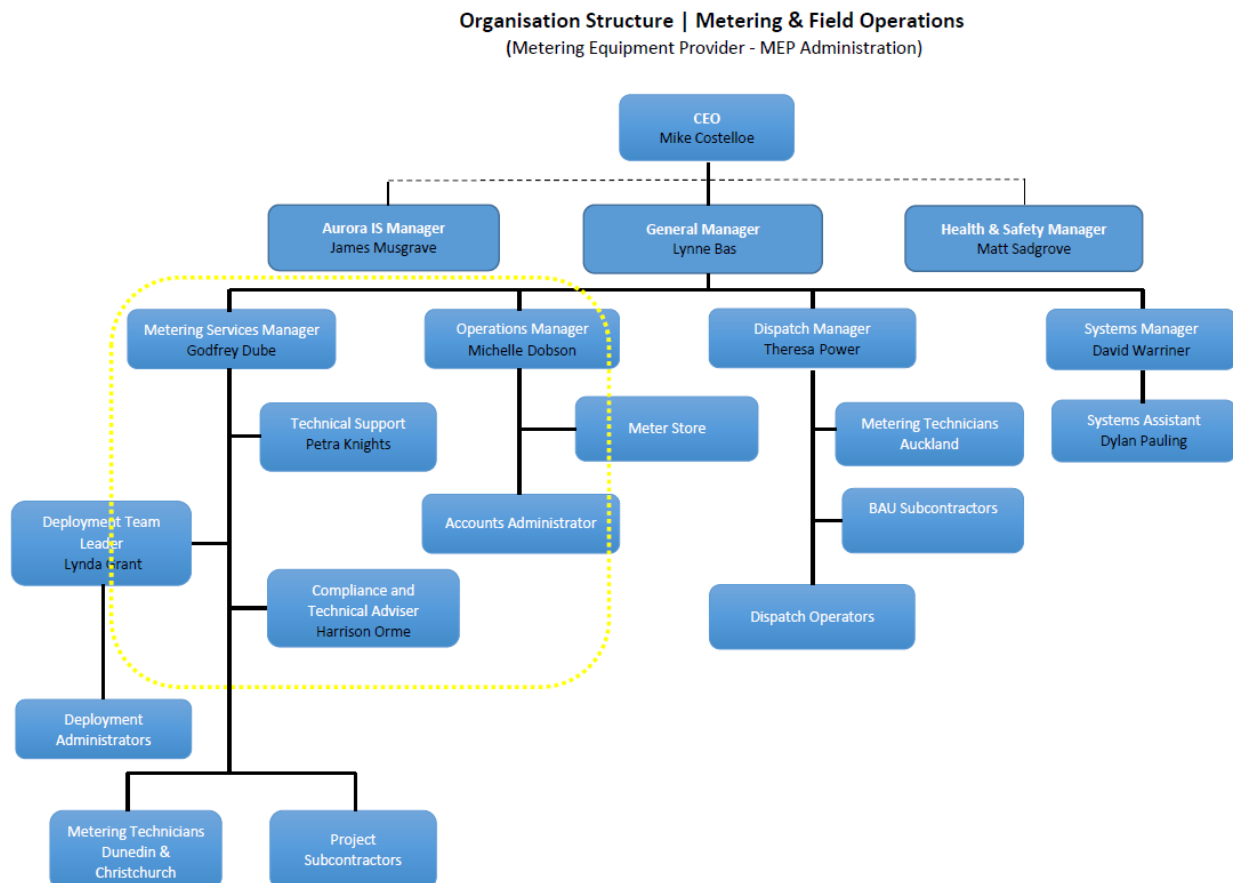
**Organisation Structure | Metering & Field Operations**
(Metering Equipment Provider - MEP Administration)

CEO
Mike Costelloe

Aurora IS Manager
James Musgrave

General Manager
Lynne Bas

Health & Safety Manager
Matt Sadgrove

Metering Services Manager
Godfrey Dube

Operations Manager
Michelle Dobson

Dispatch Manager
Theresa Power

Systems Manager
David Warriner

Technical Support
Petra Knights

Meter Store

Metering Technicians
Auckland

Systems Assistant
Dylan Pauling

Deployment Team Leader
Lynda Grant

Accounts Administrator

BAU Subcontractors

Compliance and Technical Adviser
Harrison Orme

Dispatch Operators

Deployment Administrators

Metering Technicians
Dunedin &
Christchurch

Project
Subcontractors